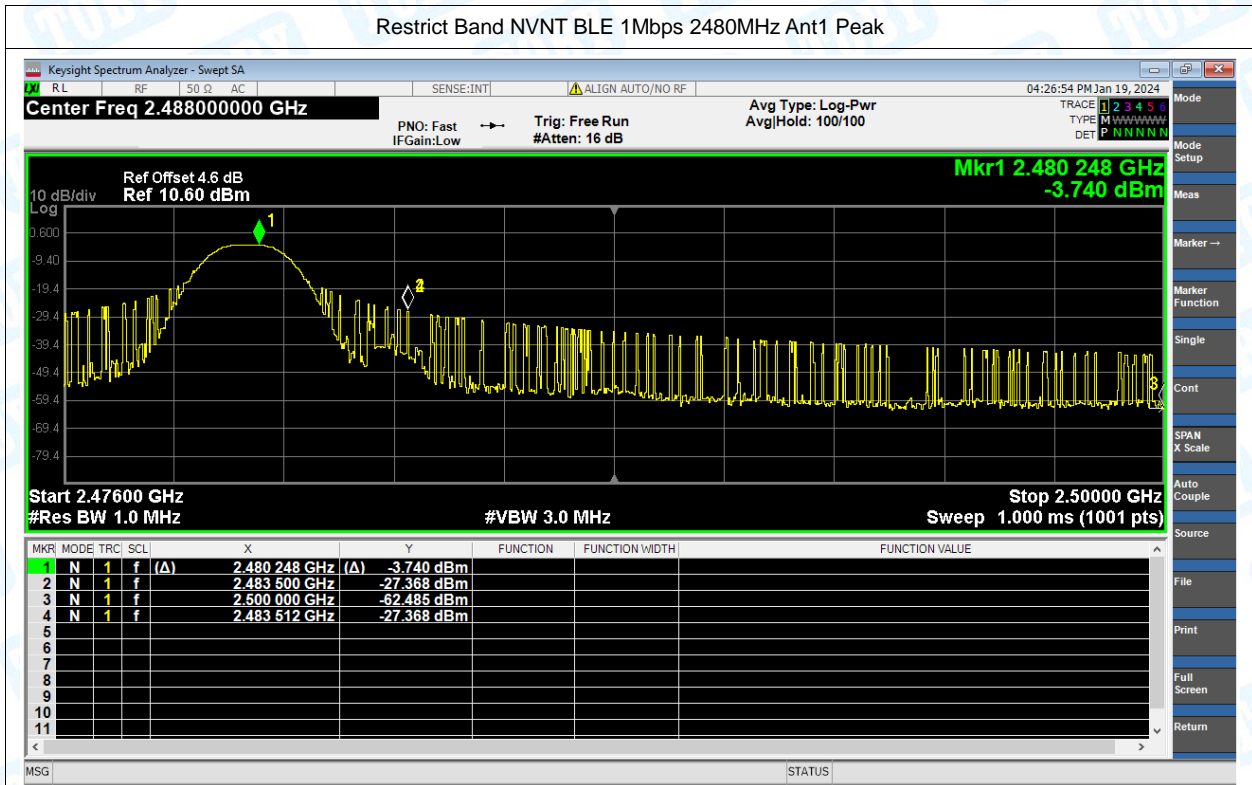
Restrict Band NVNT BLE 1Mbps 2480MHz Ant1 Peak

Keysight Spectrum Analyzer - Swept SA

RL RF 50 Ω AC SENSE:INT ALIGN AUTO/NO RF 04:26:54 PM Jan 19, 2024

Center Freq 2.488000000 GHz

PNO: Fast IFGain:Low Trig: Free Run #Atten: 16 dB

Avg Type: Log-Pwr Avg|Hold: 100/100

TRACE 1 2 3 4 5 6 TYPE M WWWWW DET P N N N N N

Ref Offset 4.6 dB
10 dB/div Ref 10.60 dBm
Log

Mkr1 2.480 248 GHz
-3.740 dBm

0.600
-9.40
-19.4
-29.4
-39.4
-49.4
-59.4
-69.4
-79.4

Start 2.47600 GHz
#Res BW 1.0 MHz
#VBW 3.0 MHz
Stop 2.50000 GHz
Sweep 1.000 ms (1001 pts)

| MKR | MODE | TRC | SCL | X | Y | FUNCTION | FUNCTION WIDTH | FUNCTION VALUE |
|---|---|---|---|---|---|---|---|---|
| 1 | N | 1 | f | (Δ) 2.480 248 GHz | (Δ) -3.740 dBm | | | |
| 2 | N | 1 | f | 2.483 500 GHz | -27.368 dBm | | | |
| 3 | N | 1 | f | 2.500 000 GHz | -62.485 dBm | | | |
| 4 | N | 1 | f | 2.483 512 GHz | -27.368 dBm | | | |
| 5 | | | | | | | | |
| 6 | | | | | | | | |
| 7 | | | | | | | | |
| 8 | | | | | | | | |
| 9 | | | | | | | | |
| 10 | | | | | | | | |
| 11 | | | | | | | | |

Mode
Mode Setup
Meas
Marker →
Marker Function
Single
Cont
SPAN X Scale
Auto Couple
Source
File
Print
Full Screen
Return

MSG STATUS